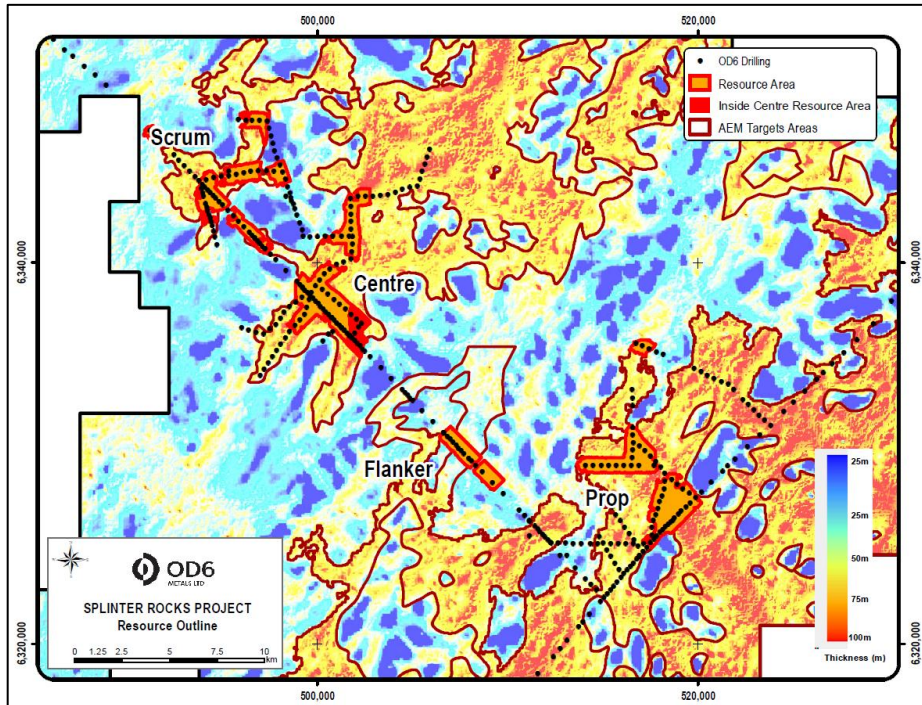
500,000
520,000

OD6 Drilling
Resource Area
Inside Centre Resource Area
AEM Targets Areas

Scrum
Centre
Flanker
Prop

6,340,000
6,340,000

25m
25m
50m
75m
100m
Thickness (m)

OD6 METALS LTD
SPLINTER ROCKS PROJECT
Resource Outline

0 1.25 2.5 5 7.5 10 km

6,320,000
6,320,000

500,000
520,000